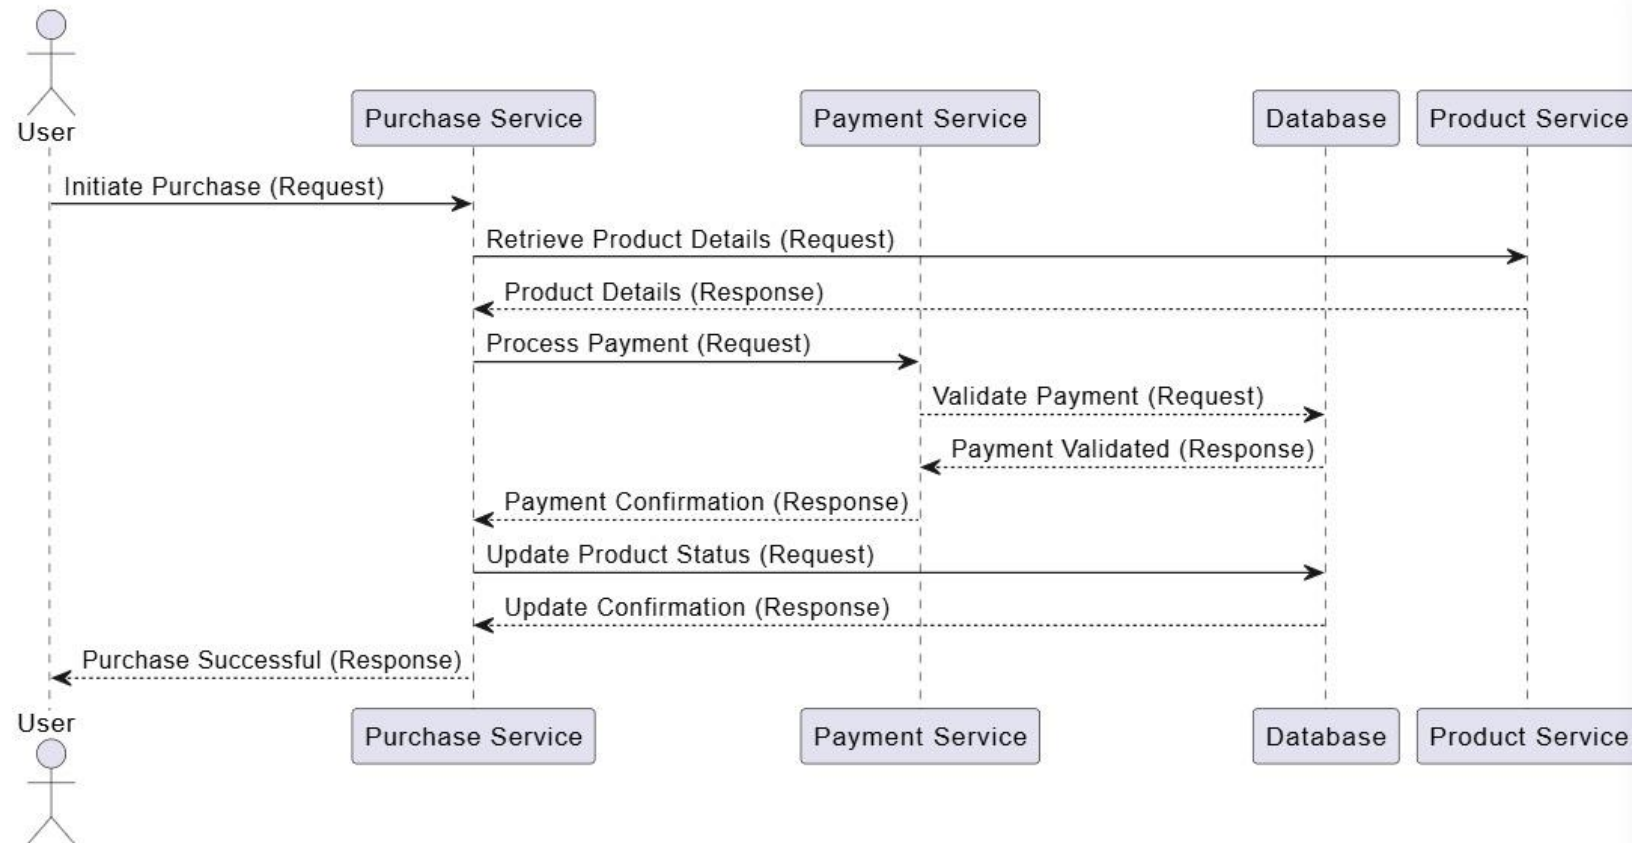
User

Purchase Service

Payment Service

Database

Product Service

Initiate Purchase (Request)

Retrieve Product Details (Request)

Product Details (Response)

Process Payment (Request)

Validate Payment (Request)

Payment Validated (Response)

Payment Confirmation (Response)

Update Product Status (Request)

Update Confirmation (Response)

Purchase Successful (Response)

User

Purchase Service

Payment Service

Database

Product Service